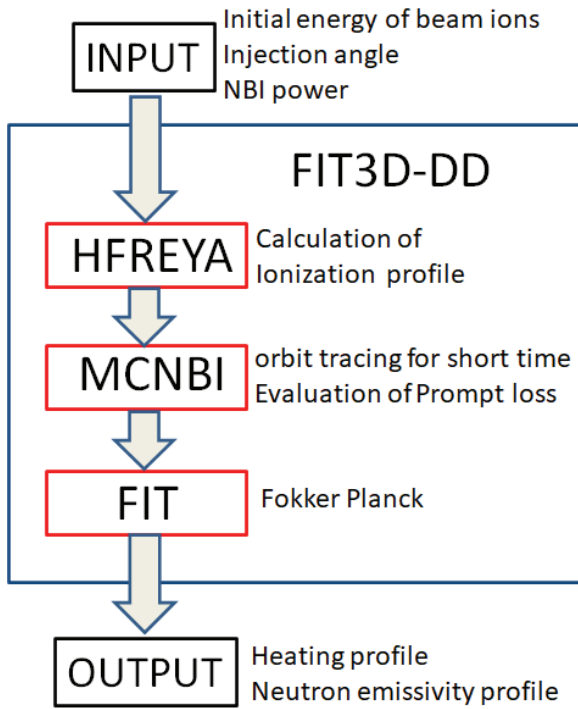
INPUT

Initial energy of beam ions
Injection angle
NBI power

FIT3D-DD

HFREYA

Calculation of
Ionization profile

MCNBI

orbit tracing for short time
Evaluation of Prompt loss

FIT

Fokker Planck

OUTPUT

Heating profile
Neutron emissivity profile